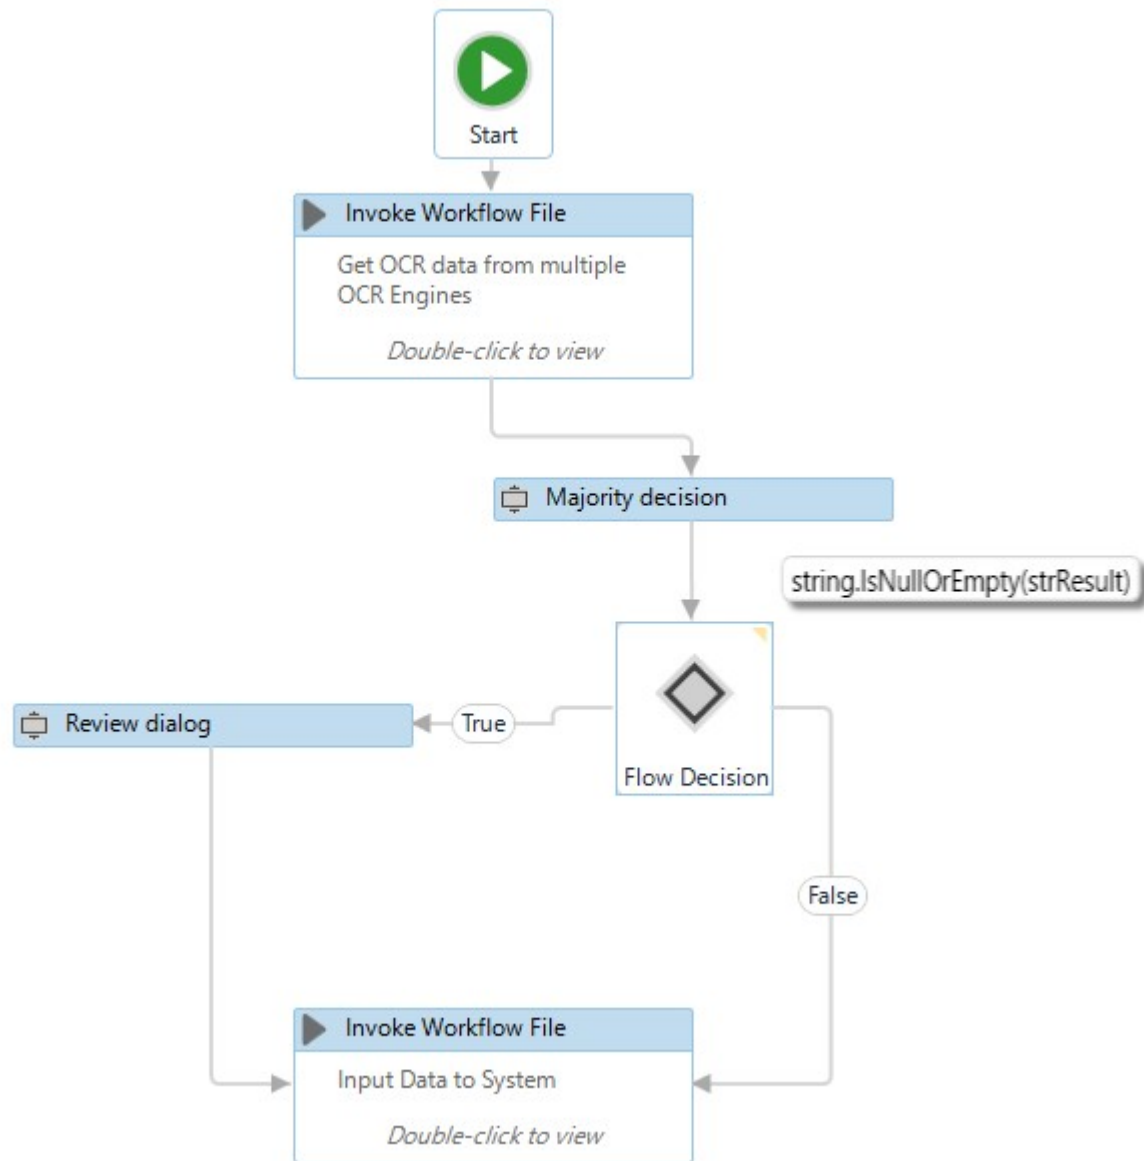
Start

Invoke Workflow File

Get OCR data from multiple OCR Engines

Double-click to view

Majority decision

string.IsNullOrEmpty(strResult)

Review dialog

True

Flow Decision

False

Invoke Workflow File

Input Data to System

Double-click to view